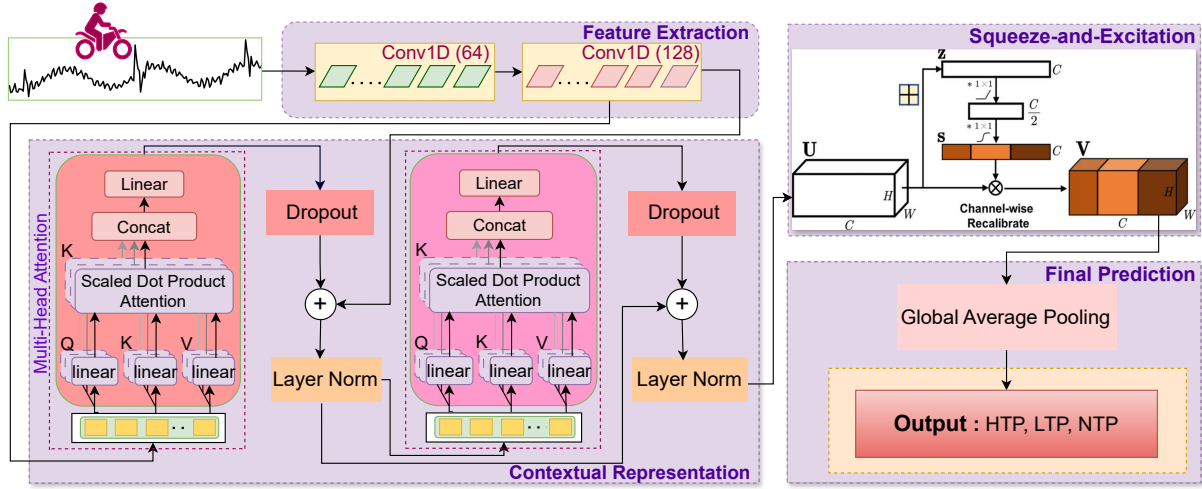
Feature Extraction

Conv1D (64)

Conv1D (128)

Squeeze-and-Excitation

$\mathbf{z}$

$C$

$*1\times1$

$\frac{C}{2}$

$*1\times1$

$\mathbf{s}$

$C$

$\mathbf{U}$

$\mathbf{V}$

$H$

$W$

$C$

Channel-wise Recalibrate

$H$

$W$

$C$

Multi-Head Attention

Linear

Concat

K

Scaled Dot Product Attention

Q

K

V

linear

linear

linear

Dropout

Layer Norm

Linear

Concat

K

Scaled Dot Product Attention

Q

K

V

linear

linear

linear

Dropout

Layer Norm

Contextual Representation

Final Prediction

Global Average Pooling

Output : HTP, LTP, NTP